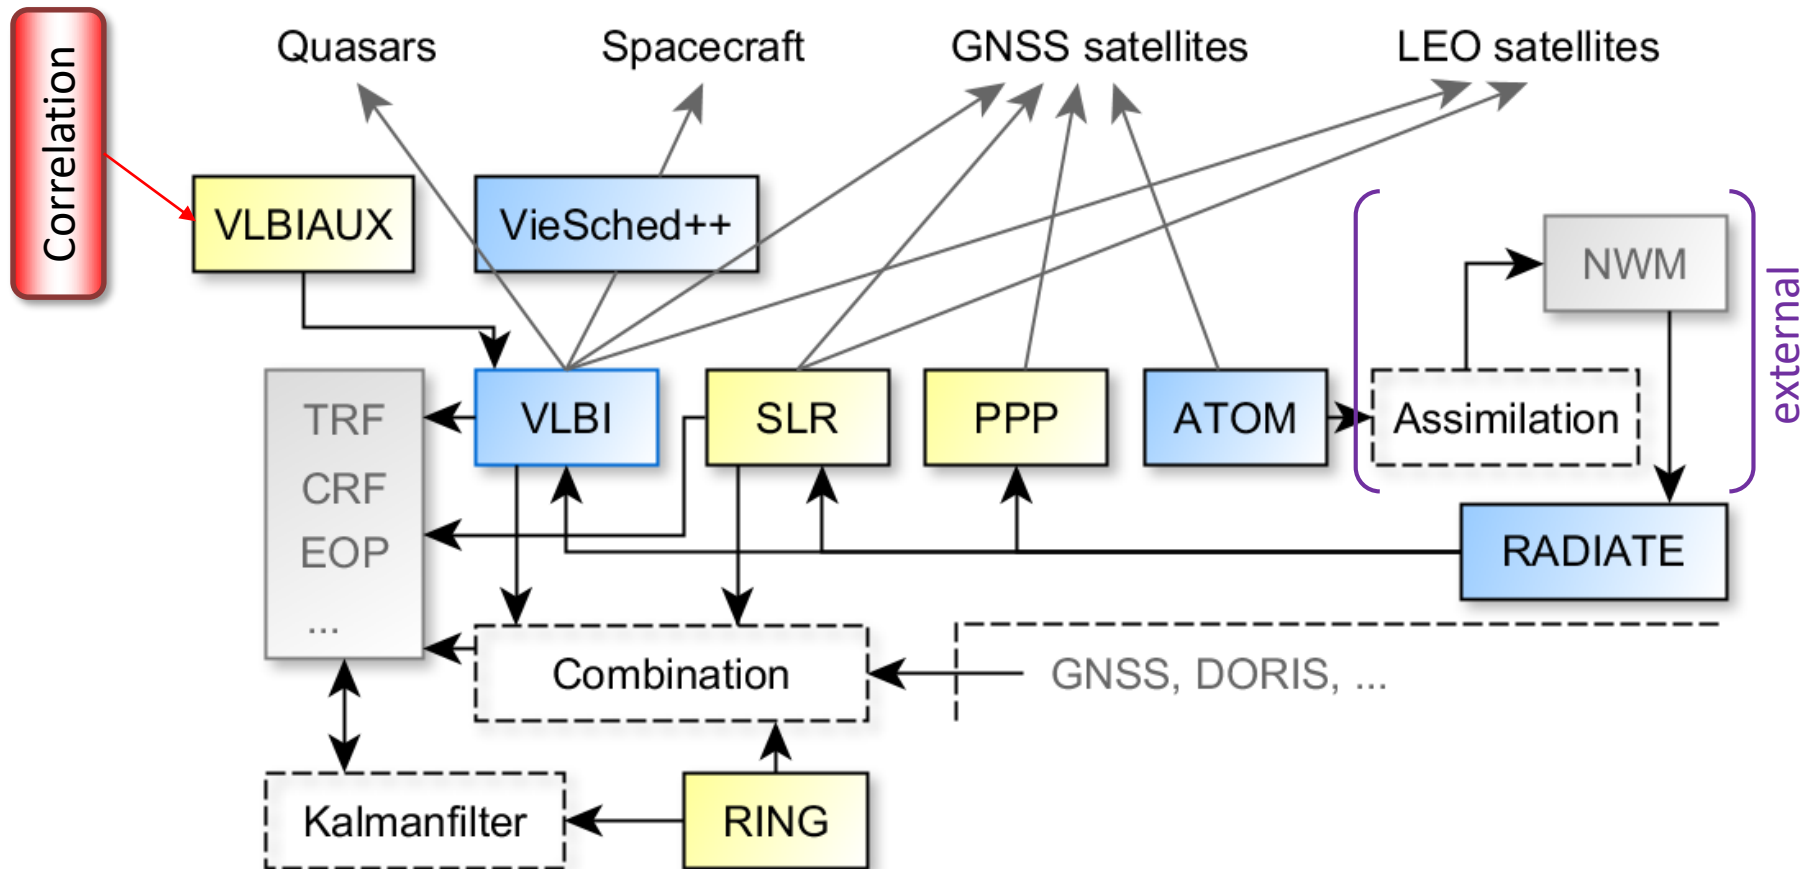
Correlation

Quasars
Spacecraft
GNSS satellites
LEO satellites

VLBIAUX
VieSched++

NWM

external

TRF
CRF
EOP
...

VLBI
SLR
PPP
ATOM
Assimilation

RADIATE

Combination
GNSS, DORIS, ...

Kalmanfilter
RING